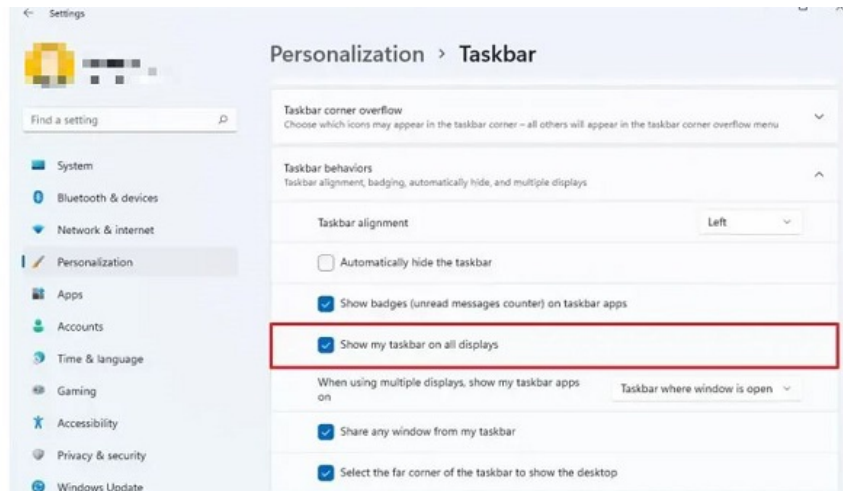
Settings

Find a setting

System
Bluetooth & devices
Network & internet
Personalization
Apps
Accounts
Time & language
Gaming
Accessibility
Privacy & security
Windows Update

Personalization › Taskbar

Taskbar corner overflow
Choose which icons may appear in the taskbar corner – all others will appear in the taskbar corner overflow menu

Taskbar behaviors
Taskbar alignment, badging, automatically hide, and multiple displays

Taskbar alignment
Left

Automatically hide the taskbar

Show badges (unread messages counter) on taskbar apps

Show my taskbar on all displays

When using multiple displays, show my taskbar apps on
Taskbar where window is open

Share any window from my taskbar

Select the far corner of the taskbar to show the desktop